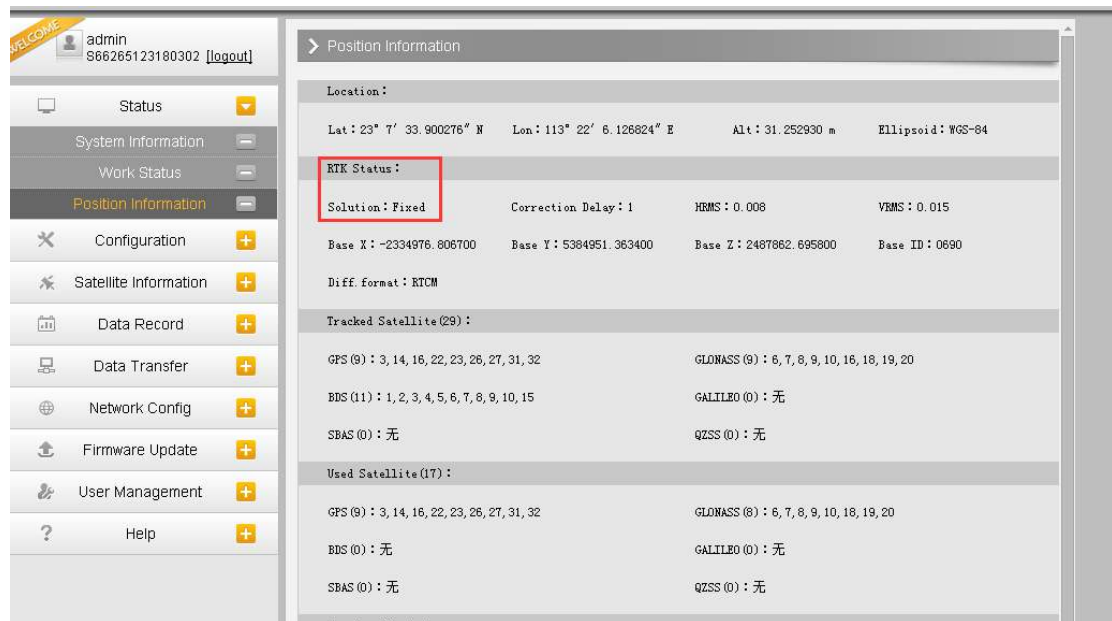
WELCOME
admin
S66265123180302 [logout]

Status
System Information
Work Status
Position Information
Configuration
Satellite Information
Data Record
Data Transfer
Network Config
Firmware Update
User Management
Help

Position Information

Location:

Lat: 23° 7′ 33.900276″ N Lon: 113° 22′ 6.126824″ E Alt: 31.252930 m Ellipsoid: WGS-84

RTK Status:

Solution: Fixed Correction Delay: 1 HRMS: 0.008 VRMS: 0.015

Base X: -2334976.806700 Base Y: 5384951.363400 Base Z: 2487862.695800 Base ID: 0690

Diff. format: RTCM

Tracked Satellite(29):

GPS(9): 3, 14, 16, 22, 23, 26, 27, 31, 32 GLONASS(9): 6, 7, 8, 9, 10, 16, 18, 19, 20

BDS(11): 1, 2, 3, 4, 5, 6, 7, 8, 9, 10, 15 GALILEO(0): 无

SBAS(0): 无 QZSS(0): 无

Used Satellite(17):

GPS(9): 3, 14, 16, 22, 23, 26, 27, 31, 32 GLONASS(8): 6, 7, 8, 9, 10, 18, 19, 20

BDS(0): 无 GALILEO(0): 无

SBAS(0): 无 QZSS(0): 无